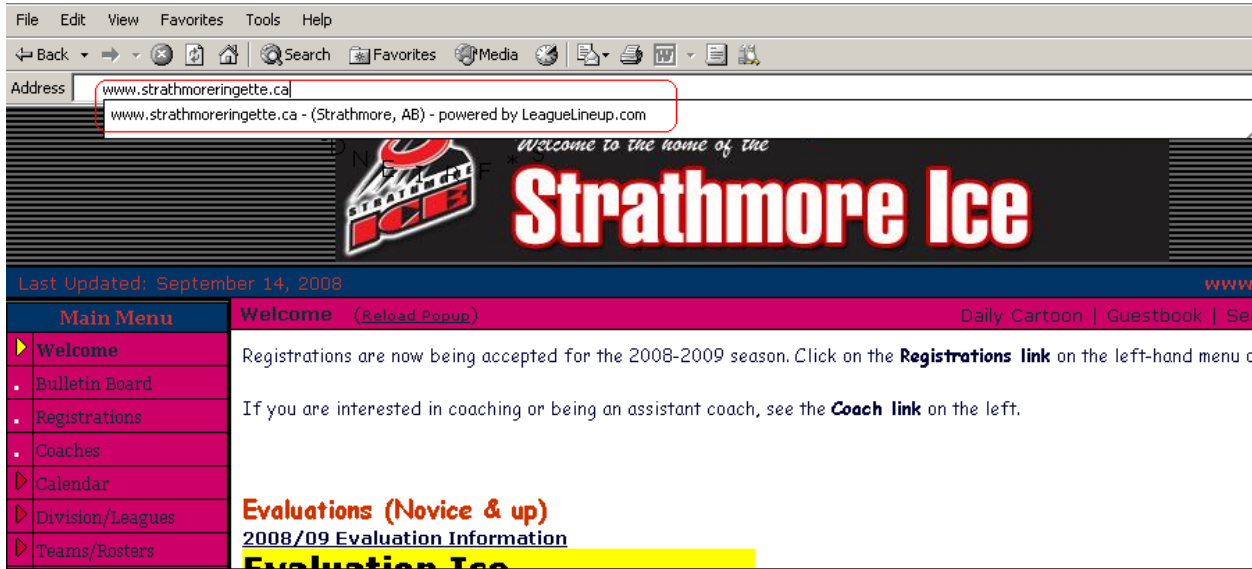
File Edit View Favorites Tools Help

Back Search Favorites Media

Address www.strathmoreringette.ca

www.strathmoreringette.ca - (Strathmore, AB) - powered by LeagueLineup.com

Welcome to the home of the

Strathmore Ice

Last Updated: September 14, 2008

Main Menu

Welcome

Bulletin Board

Registrations

Coaches

Calendar

Division/Leagues

Teams/Rosters

Welcome (Reload Popup)

Daily Cartoon | Guestbook | Se

Registrations are now being accepted for the 2008-2009 season. Click on the Registrations link on the left-hand menu

If you are interested in coaching or being an assistant coach, see the Coach link on the left.

Evaluations (Novice & up)

2008/09 Evaluation Information

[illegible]